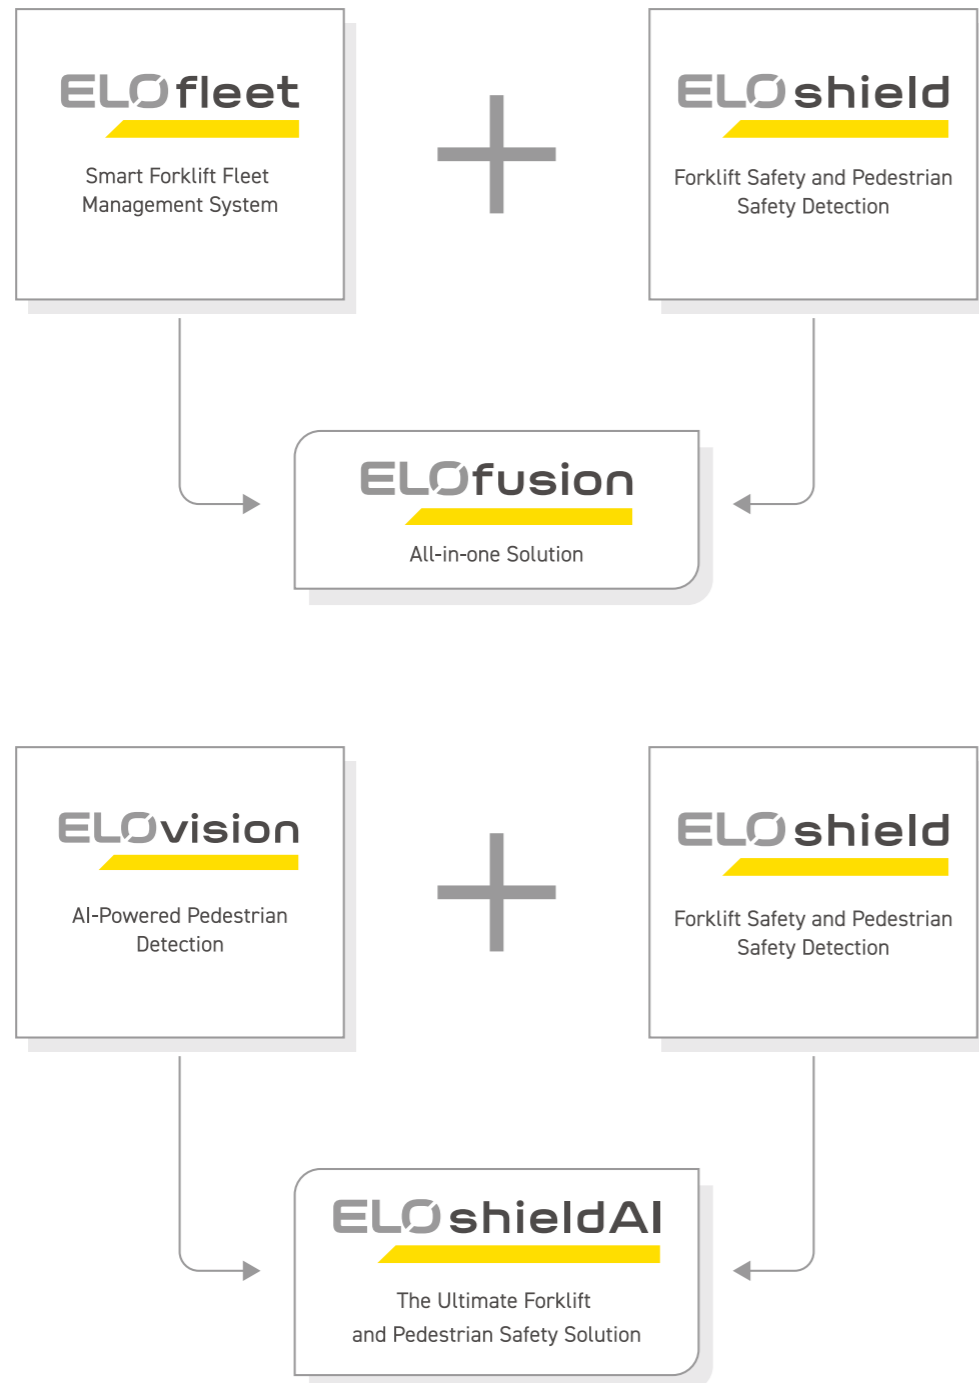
ELOfleet

Smart Forklift Fleet Management System

ELOshield

Forklift Safety and Pedestrian Safety Detection

ELOfusion

All-in-one Solution

ELOvision

AI-Powered Pedestrian Detection

ELOshield

Forklift Safety and Pedestrian Safety Detection

ELOshieldAI

The Ultimate Forklift and Pedestrian Safety Solution